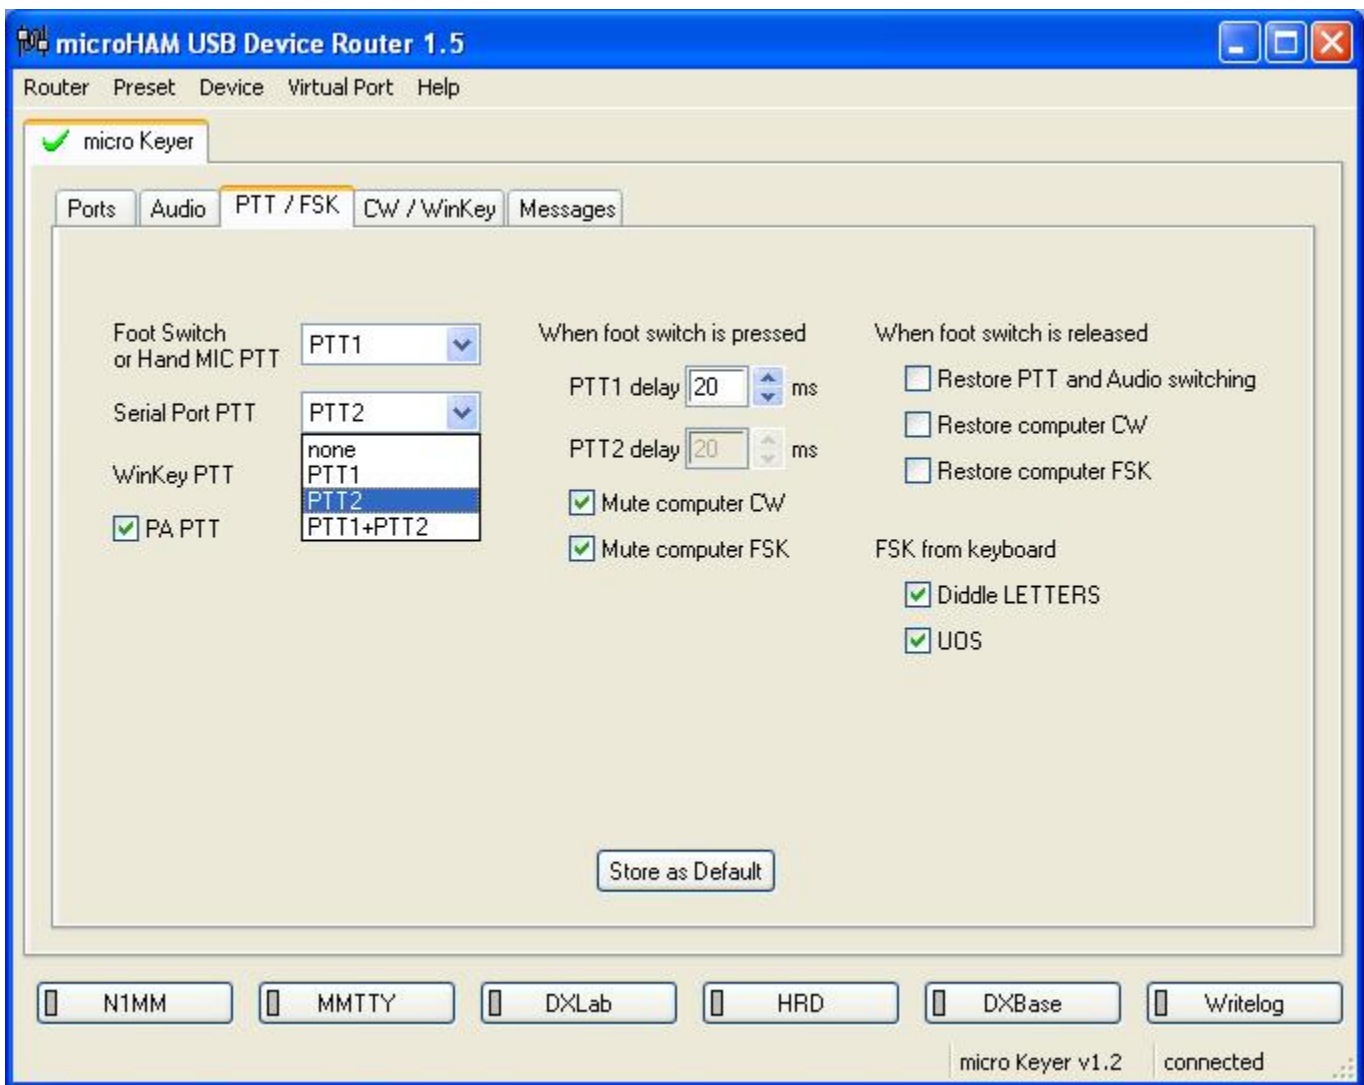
microHAM USB Device Router 1.5

Router Preset Device Virtual Port Help

micro Keyer

Ports Audio PTT / FSK CW / WinKey Messages

Foot Switch or Hand MIC PTT PTT1

Serial Port PTT PTT2

none
PTT1
PTT2
PTT1+PTT2

WinKey PTT

PA PTT

When foot switch is pressed

PTT1 delay 20 ms

PTT2 delay 20 ms

Mute computer CW

Mute computer FSK

When foot switch is released

Restore PTT and Audio switching

Restore computer CW

Restore computer FSK

FSK from keyboard

Diddle LETTERS

UOS

Store as Default

N1MM MMTTY DXLab HRD DXBase Writelog

micro Keyer v1.2 connected